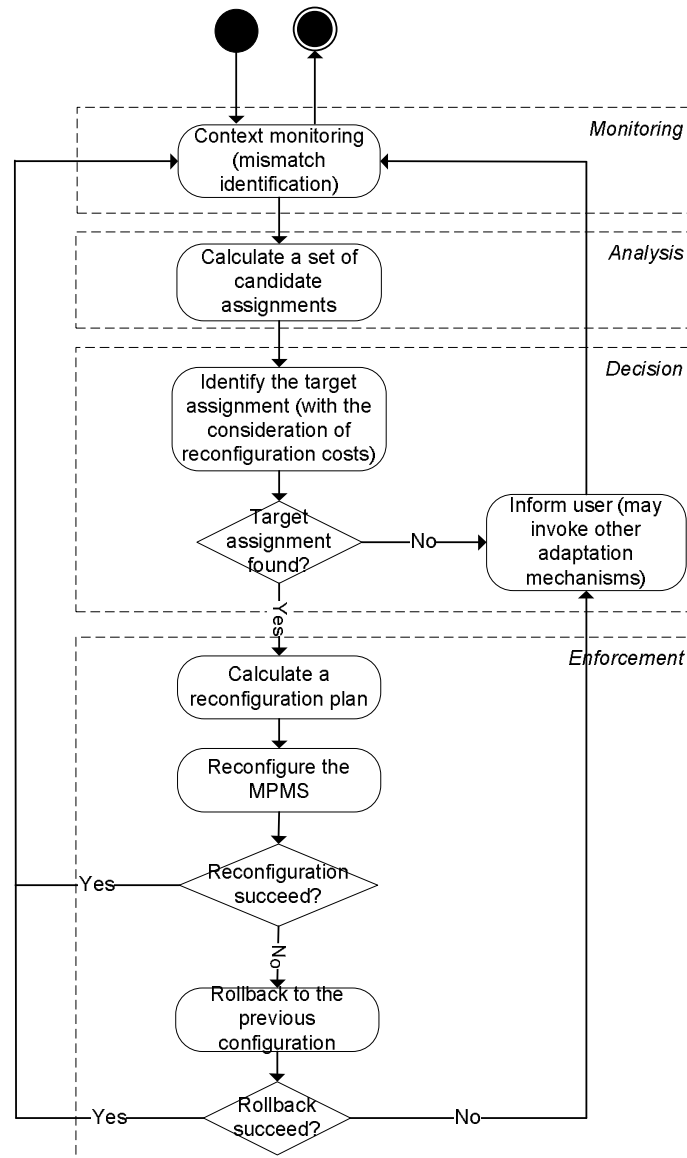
Monitoring

Context monitoring (mismatch identification)

Analysis

Calculate a set of candidate assignments

Decision

Identify the target assignment (with the consideration of reconfiguration costs)

Target assignment found?

No

Inform user (may invoke other adaptation mechanisms)

Yes

Enforcement

Calculate a reconfiguration plan

Reconfigure the MPMS

Yes

Reconfiguration succeed?

No

Rollback to the previous configuration

Yes

Rollback succeed?

No